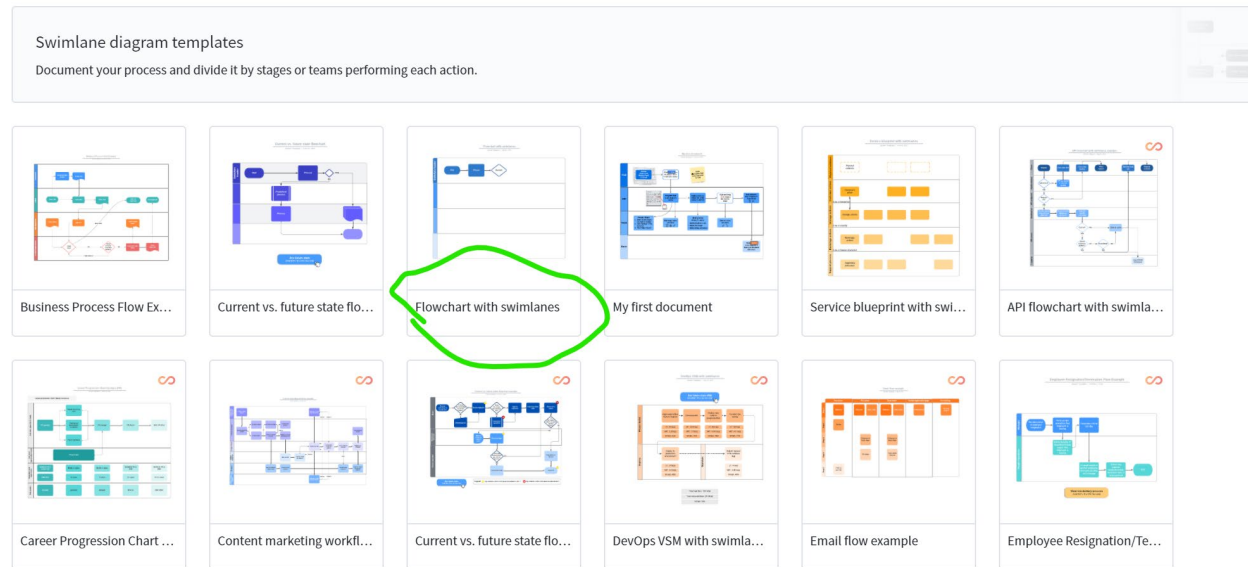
Swimlane diagram templates

Document your process and divide it by stages or teams performing each action.

Business Process Flow Ex...

Current vs. future state flo...

Flowchart with swimlanes

My first document

Service blueprint with swi...

API flowchart with swimla...

Career Progression Chart ...

Content marketing workfl...

Current vs. future state flo...

DevOps VSM with swimla...

Email flow example

Employee Resignation/Te...